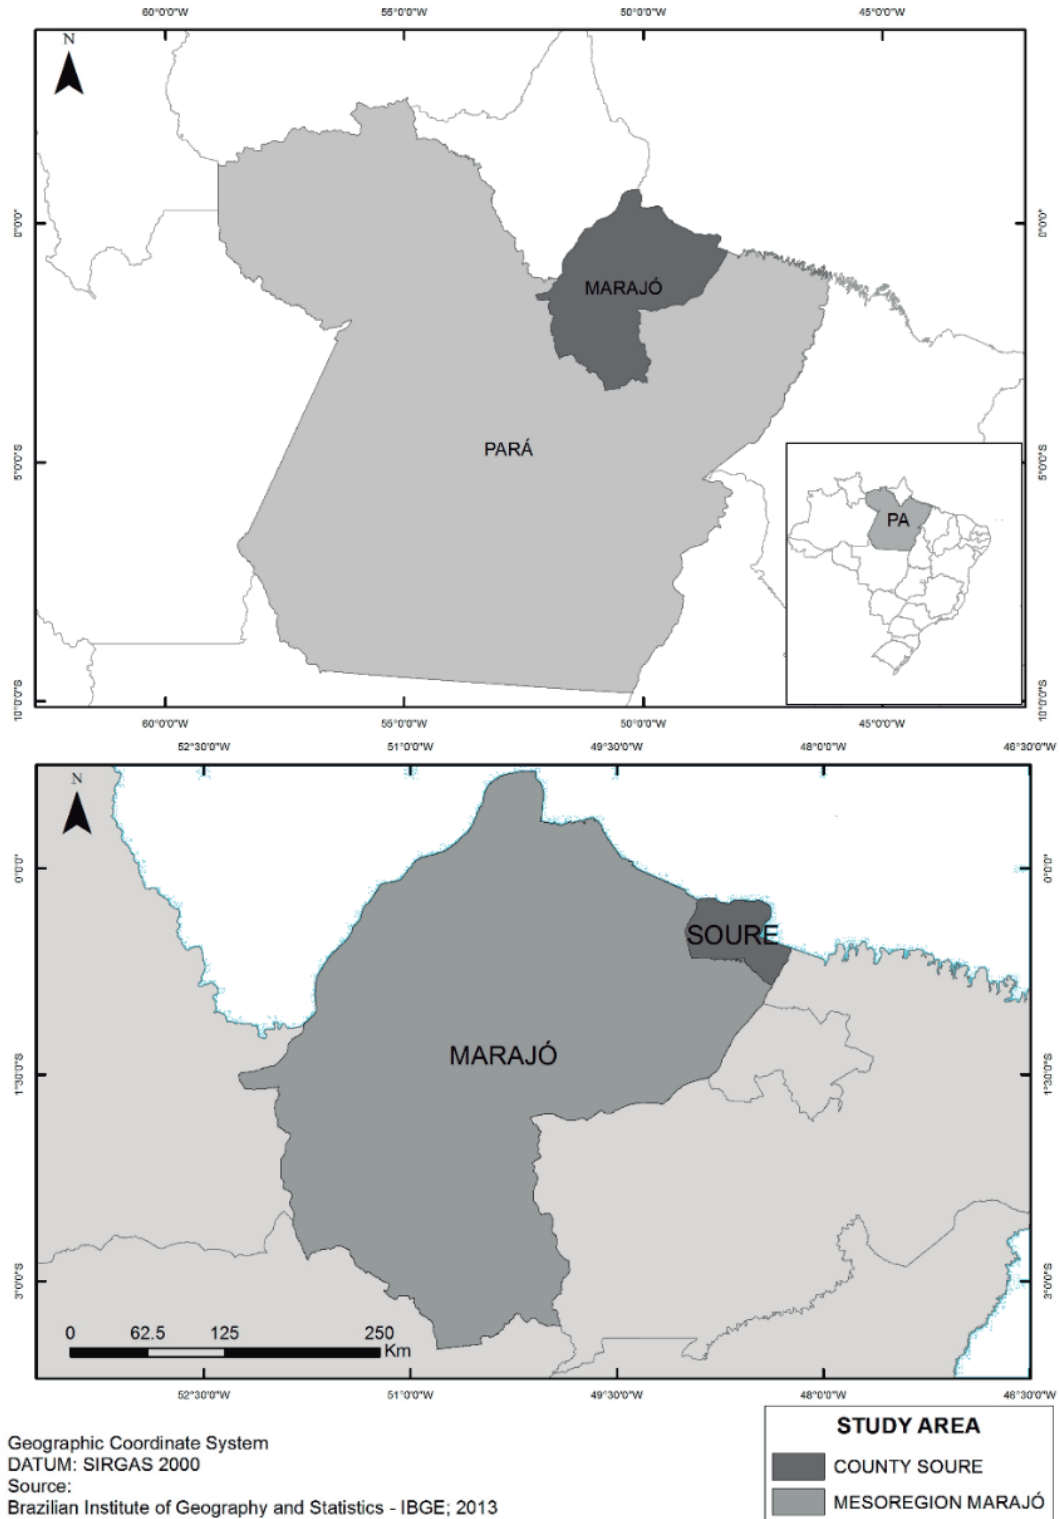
60°0'0"W 55°0'0"W 50°0'0"W 45°0'0"W

N

0°0'0"

MARAJÓ

PARÁ

5°0'0"S

PA

10°0'0"S

60°0'0"W 55°0'0"W 50°0'0"W 45°0'0"W

52°30'0"W 51°0'0"W 49°30'0"W 48°0'0"W 46°30'0"W

N

0°0'0"

SOURE

MARAJÓ

1°30'0"S

3°0'0"S

0 62.5 125 250 Km

52°30'0"W 51°0'0"W 49°30'0"W 48°0'0"W 46°30'0"W

Geographic Coordinate System
DATUM: SIRGAS 2000
Source:
Brazilian Institute of Geography and Statistics - IBGE; 2013

STUDY AREA

COUNTY SOURE

MESOREGION MARAJÓ